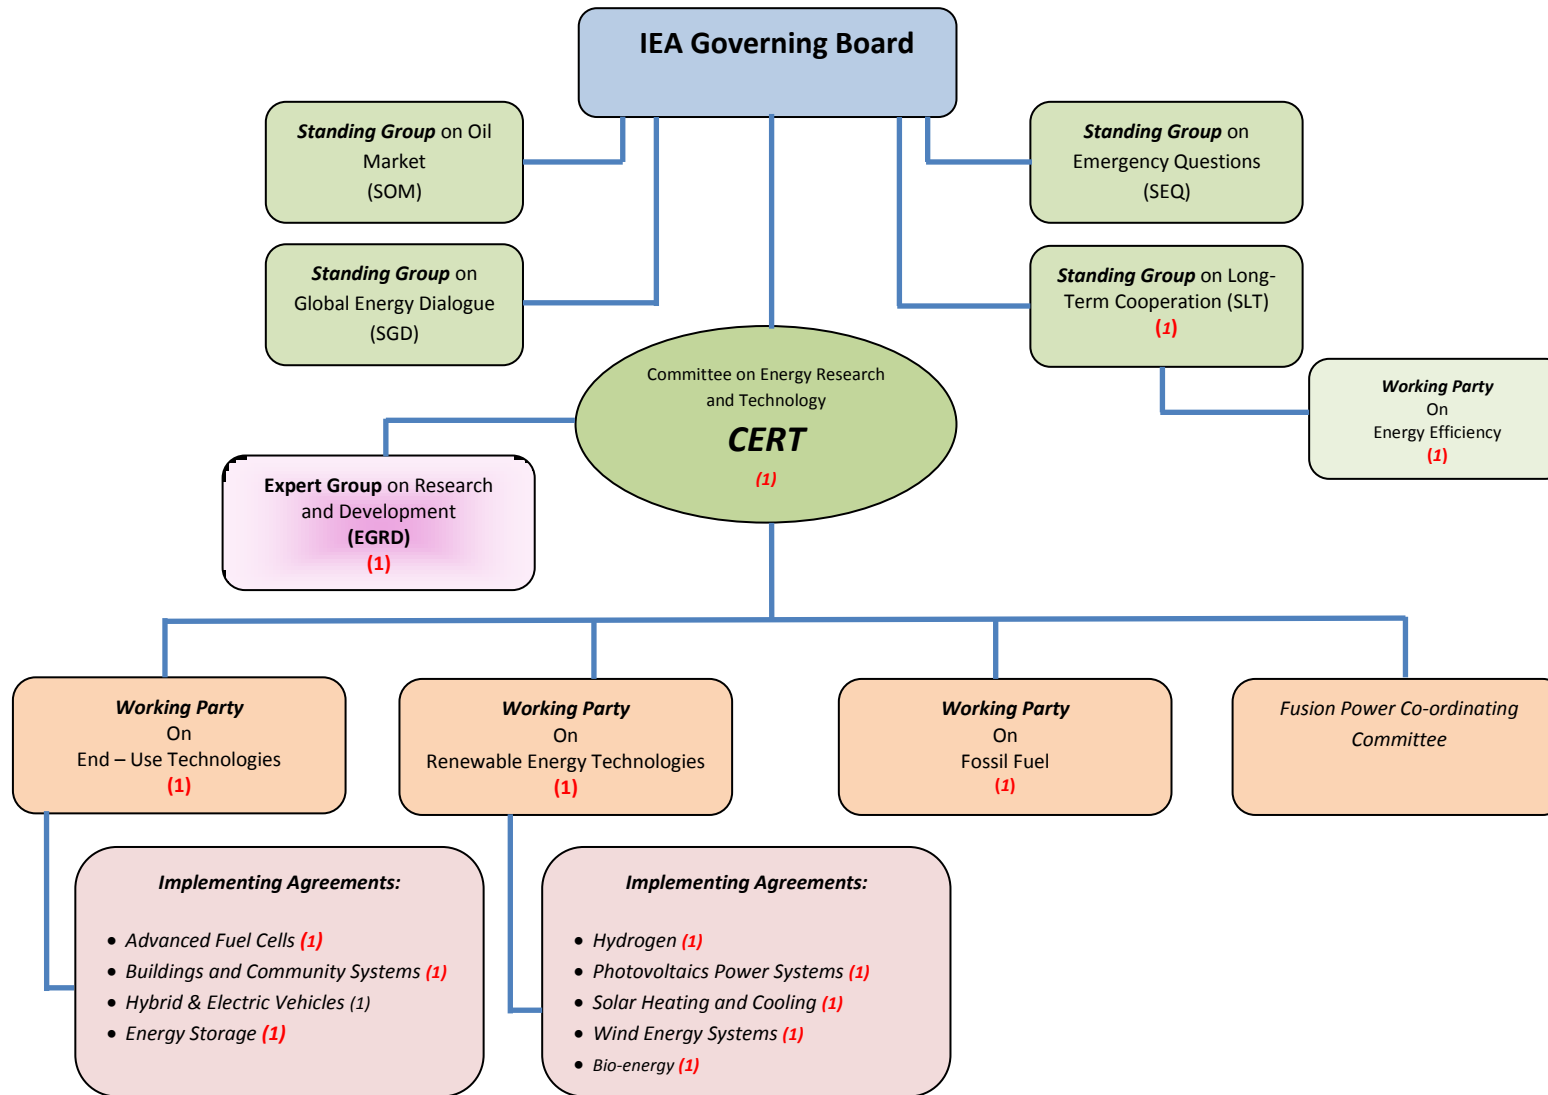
IEA Governing Board

Standing Group on Oil Market (SOM)

Standing Group on Global Energy Dialogue (SGD)

Standing Group on Emergency Questions (SEQ)

Standing Group on Long-Term Cooperation (SLT) (1)

Working Party On Energy Efficiency (1)

Committee on Energy Research and Technology
CERT
(1)

Expert Group on Research and Development (EGRD) (1)

Working Party On End – Use Technologies (1)

Working Party On Renewable Energy Technologies (1)

Working Party On Fossil Fuel (1)

Fusion Power Co-ordinating Committee

Implementing Agreements:
- Advanced Fuel Cells (1)
- Buildings and Community Systems (1)
- Hybrid & Electric Vehicles (1)
- Energy Storage (1)

Implementing Agreements:
- Hydrogen (1)
- Photovoltaics Power Systems (1)
- Solar Heating and Cooling (1)
- Wind Energy Systems (1)
- Bio-energy (1)